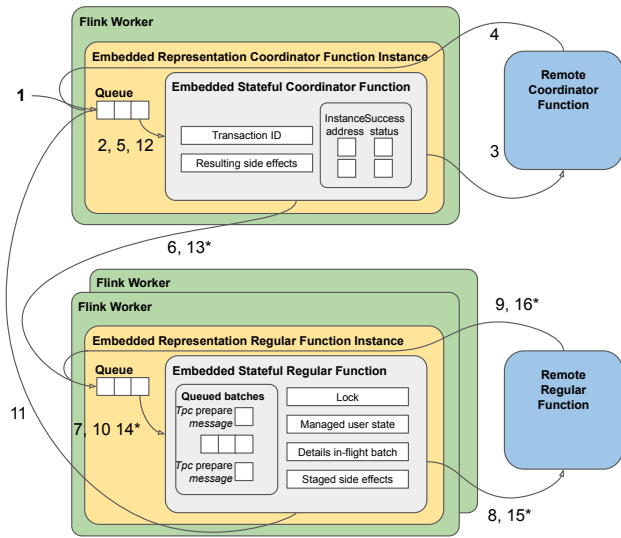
Flink Worker

Embedded Representation Coordinator Function Instance

1

Queue

2, 5, 12

Embedded Stateful Coordinator Function

Transaction ID

Resulting side effects

Instance address

Success status

4

3

Remote Coordinator Function

6, 13*

Flink Worker

Flink Worker

Embedded Representation Regular Function Instance

Queue

7, 10 14*

11

Embedded Stateful Regular Function

Queued batches

*Tpc* prepare *message*

*Tpc* prepare *message*

Lock

Managed user state

Details in-flight batch

Staged side effects

9, 16*

Remote Regular Function

8, 15*